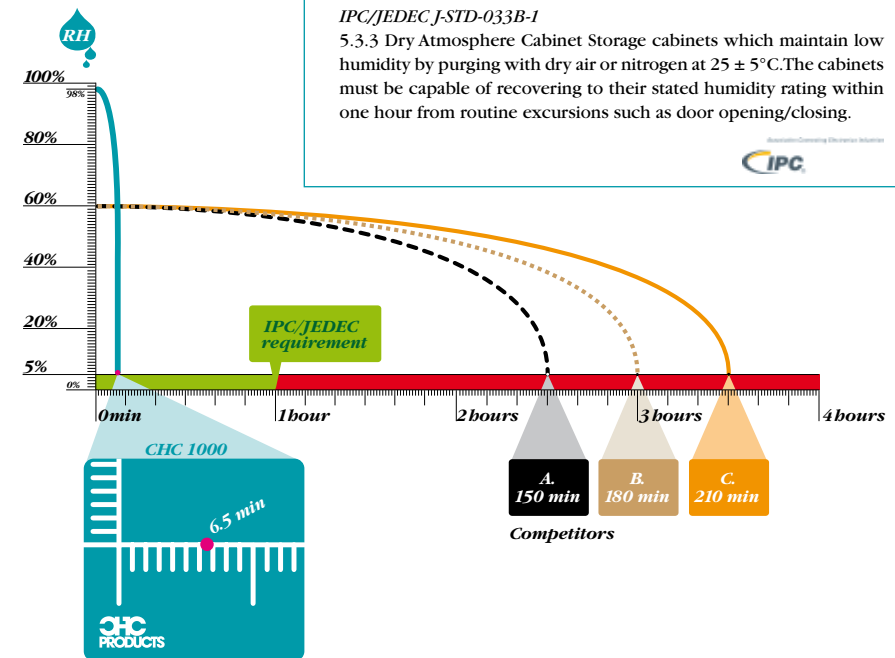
RH

IPC/JEDEC J-STD-033B-1
5.3.3 Dry Atmosphere Cabinet Storage cabinets which maintain low humidity by purging with dry air or nitrogen at 25 ± 5°C.The cabinets must be capable of recovering to their stated humidity rating within one hour from routine excursions such as door opening/closing.

Association Connecting Electronics Industries
IPC

100%
98%
80%
60%
40%
20%
5%
0%

IPC/JEDEC requirement

0min
1hour
2hours
3hours
4hours

CHC 1000
6.5 min
CHC PRODUCTS

A. 150 min
B. 180 min
C. 210 min
Competitors